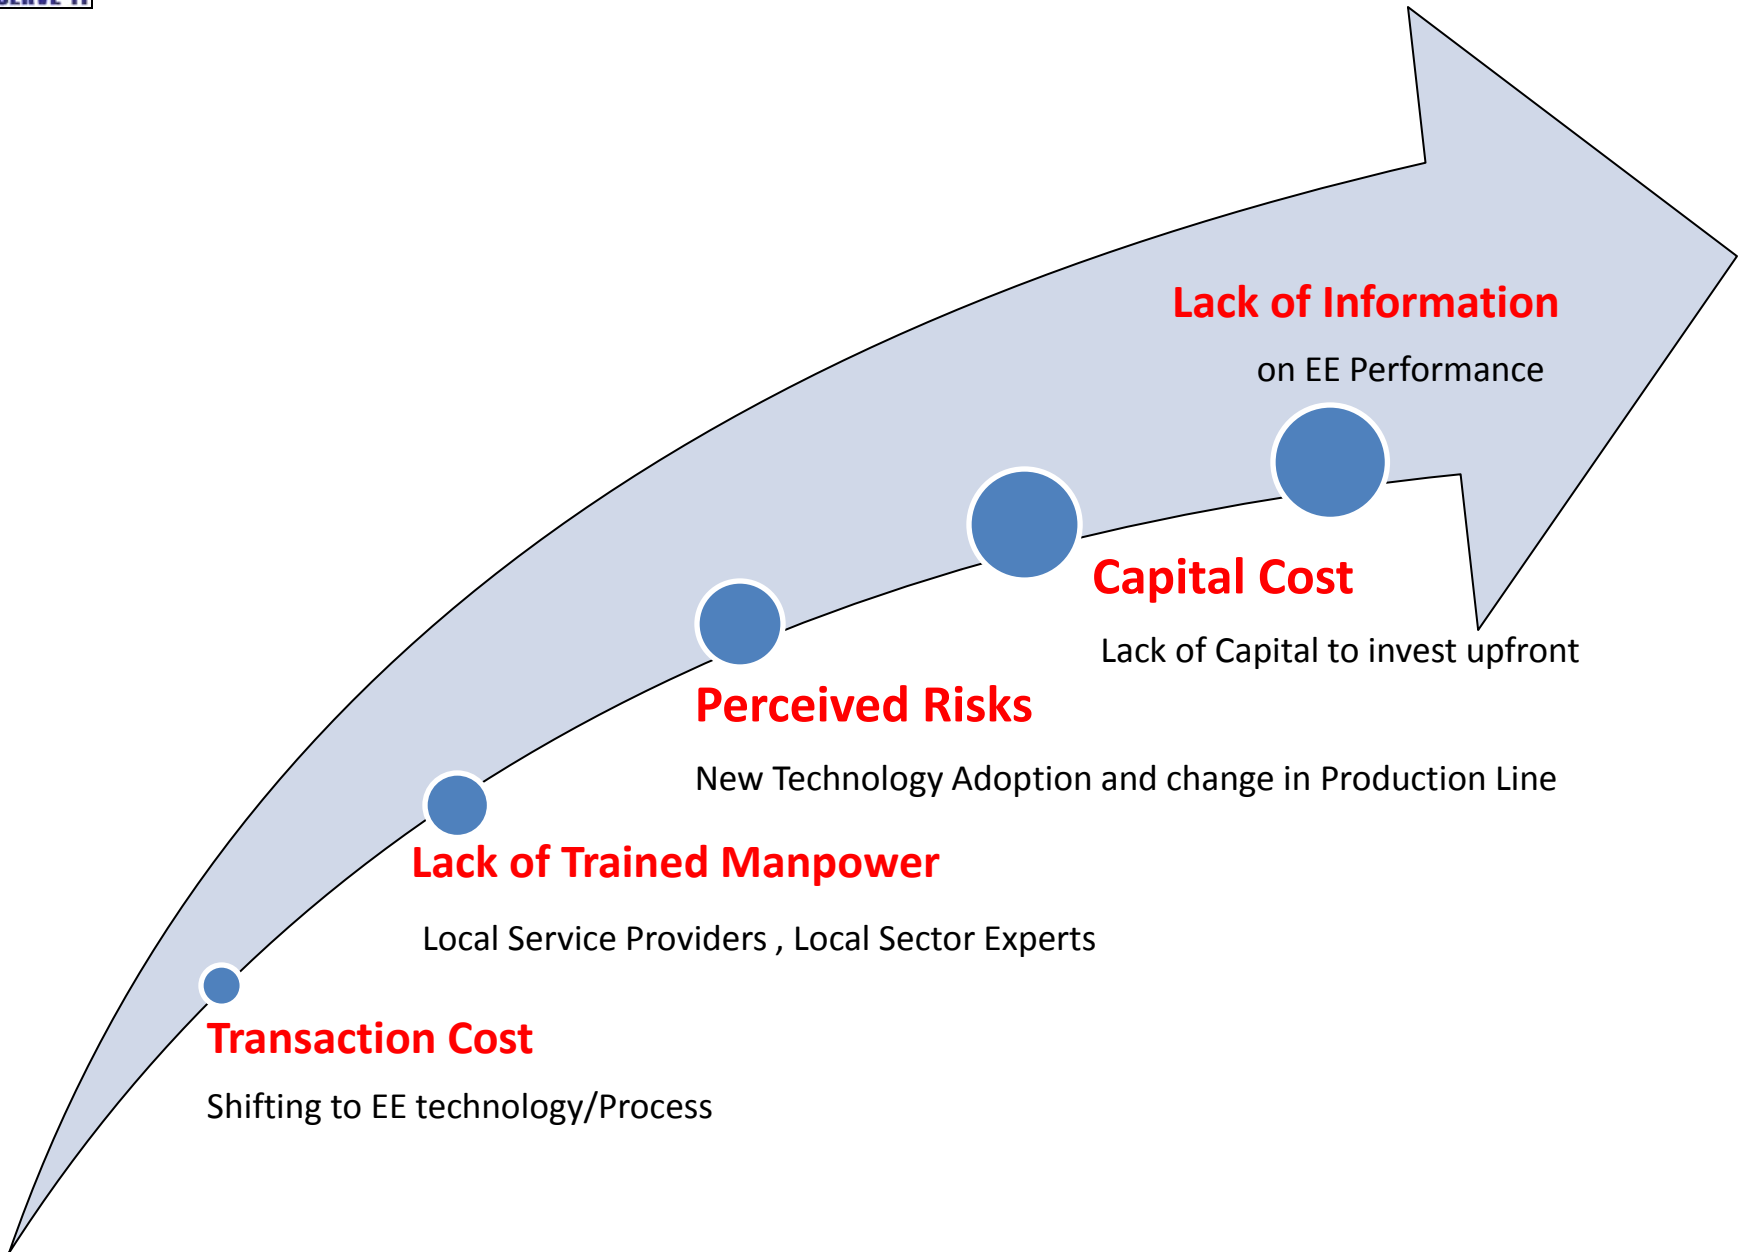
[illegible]

Lack of Information

on EE Performance

Capital Cost

Lack of Capital to invest upfront

Perceived Risks

New Technology Adoption and change in Production Line

Lack of Trained Manpower

Local Service Providers , Local Sector Experts

Transaction Cost

Shifting to EE technology/Process